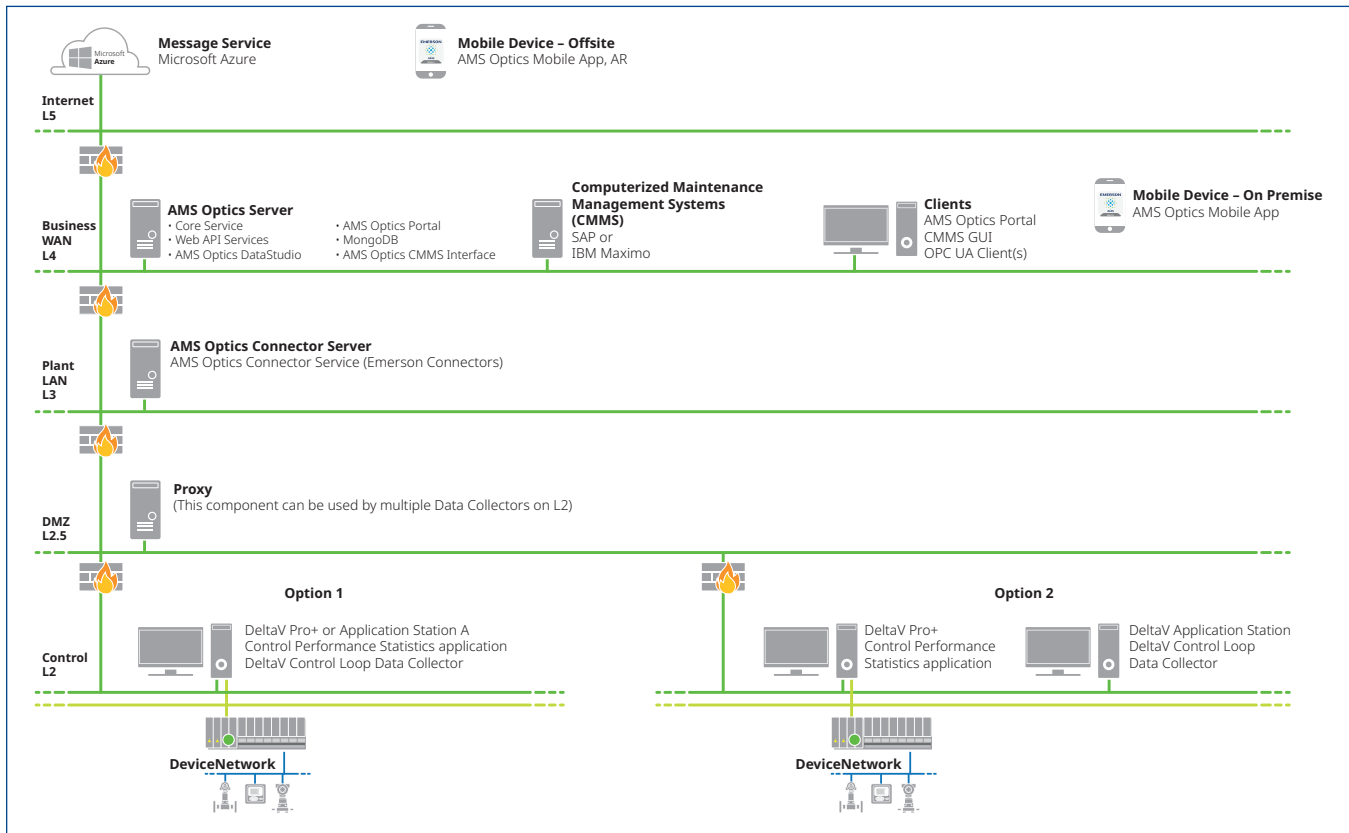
Microsoft Azure

Message Service
Microsoft Azure

Mobile Device – Offsite
AMS Optics Mobile App, AR

Internet
L5

Business WAN
L4

AMS Optics Server
• Core Service
• Web API Services
• AMS Optics DataStudio
• AMS Optics Portal
• MongoDB
• AMS Optics CMMS Interface

Computerized Maintenance Management Systems (CMMS)
SAP or
IBM Maximo

Clients
AMS Optics Portal
CMMS GUI
OPC UA Client(s)

Mobile Device – On Premise
AMS Optics Mobile App

Plant LAN
L3

AMS Optics Connector Server
AMS Optics Connector Service (Emerson Connectors)

DMZ
L2.5

Proxy
(This component can be used by multiple Data Collectors on L2)

Control
L2

Option 1
DeltaV Pro+ or Application Station A
Control Performance Statistics application
DeltaV Control Loop Data Collector

Option 2
DeltaV Pro+
Control Performance Statistics application

DeltaV Application Station
DeltaV Control Loop Data Collector

DeviceNetwork

DeviceNetwork